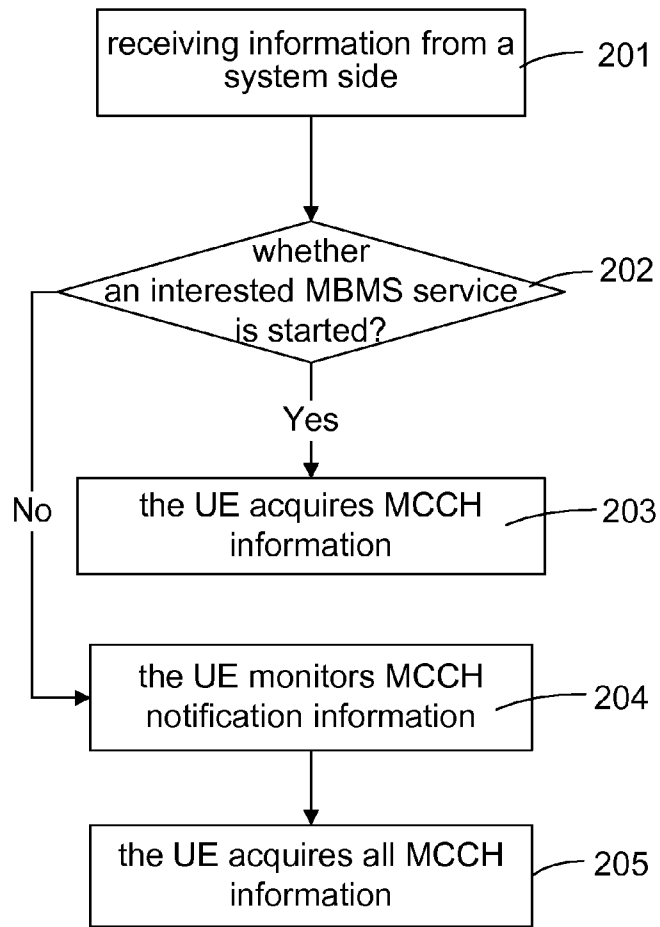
receiving information from a system side

201

whether an interested MBMS service is started?

202

Yes

No

the UE acquires MCCH information

203

the UE monitors MCCH notification information

204

the UE acquires all MCCH information

205